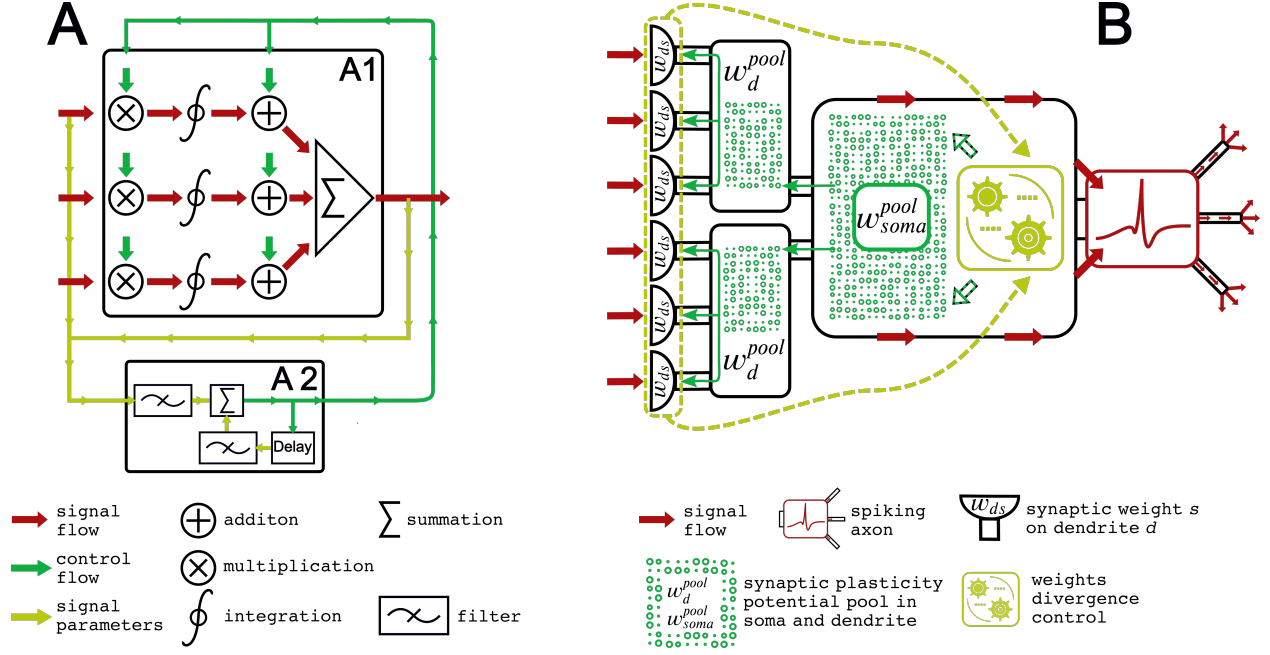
A

A1

$\sum$

A 2

$\sum$

Delay

B

$w_{ds}$

$w_{ds}$

$w_{ds}$

$w_{ds}$

$w_{ds}$

$w_{ds}$

$w_d^{pool}$

$w_d^{pool}$

$w_{soma}^{pool}$

signal flow

control flow

signal parameters

additon

multiplication

integration

$\sum$ summation

filter

signal flow

spiking axon

$w_{ds}$ synaptic weight $s$ on dendrite $d$

$w_d^{pool}$ $w_{soma}^{pool}$ synaptic plasticity potential pool in soma and dendrite

weights divergence control